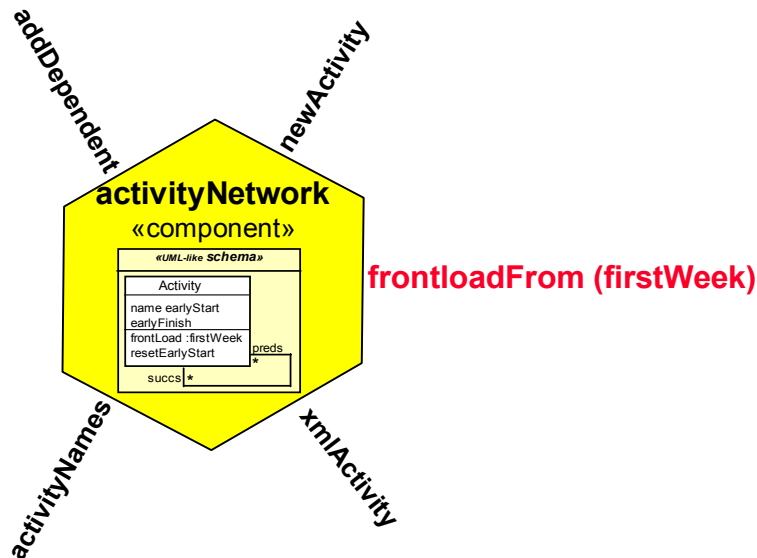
addDependent

newActivity

activityNetwork
«component»

«UML-like schema»

Activity

name earlyStart
earlyFinish

frontLoad :firstWeek
resetEarlyStart

preds
*

succs *

frontloadFrom (firstWeek)

activityNames

xmlActivity